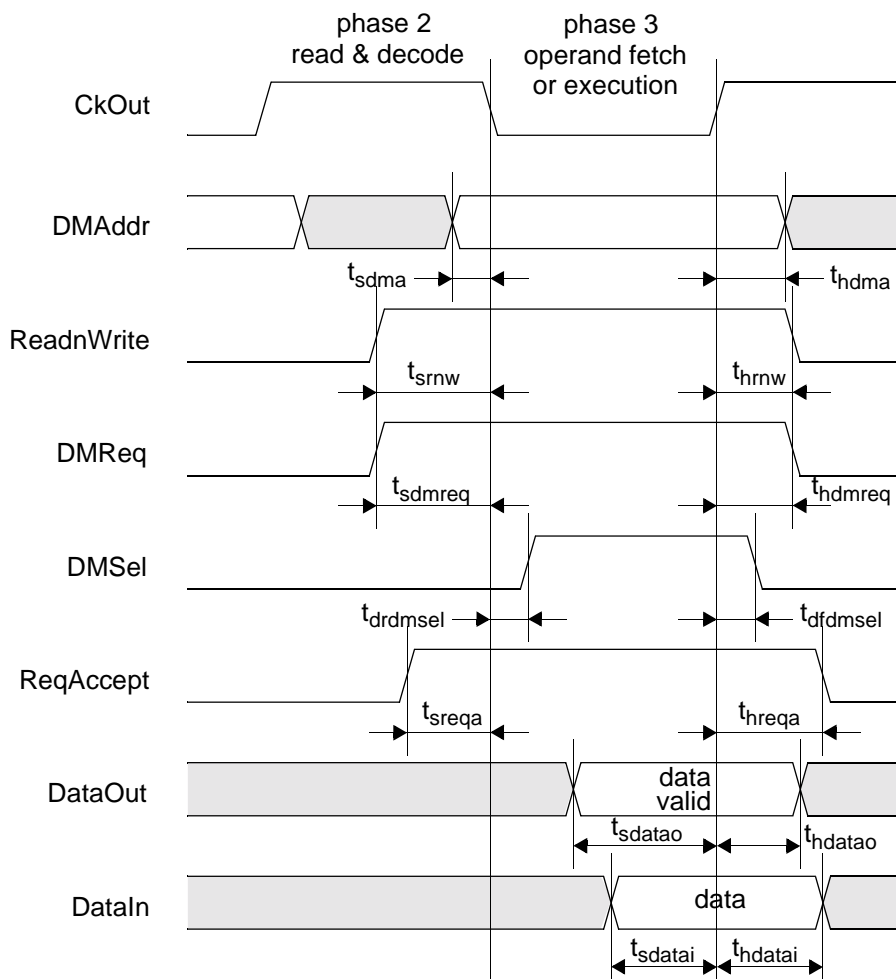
phase 2
read & decode

phase 3
operand fetch
or execution

CkOut

DMAddr

$t_{sdma}$

$t_{hdma}$

ReadnWrite

$t_{srnw}$

$t_{hrnw}$

DMReq

$t_{sdmreq}$

$t_{hdmreq}$

DMSel

$t_{drdmsel}$

$t_{dfdmsel}$

ReqAccept

$t_{sreqa}$

$t_{hreqa}$

DataOut

data
valid

$t_{sdatao}$

$t_{hdatao}$

DataIn

data

$t_{sdatai}$

$t_{hdatai}$